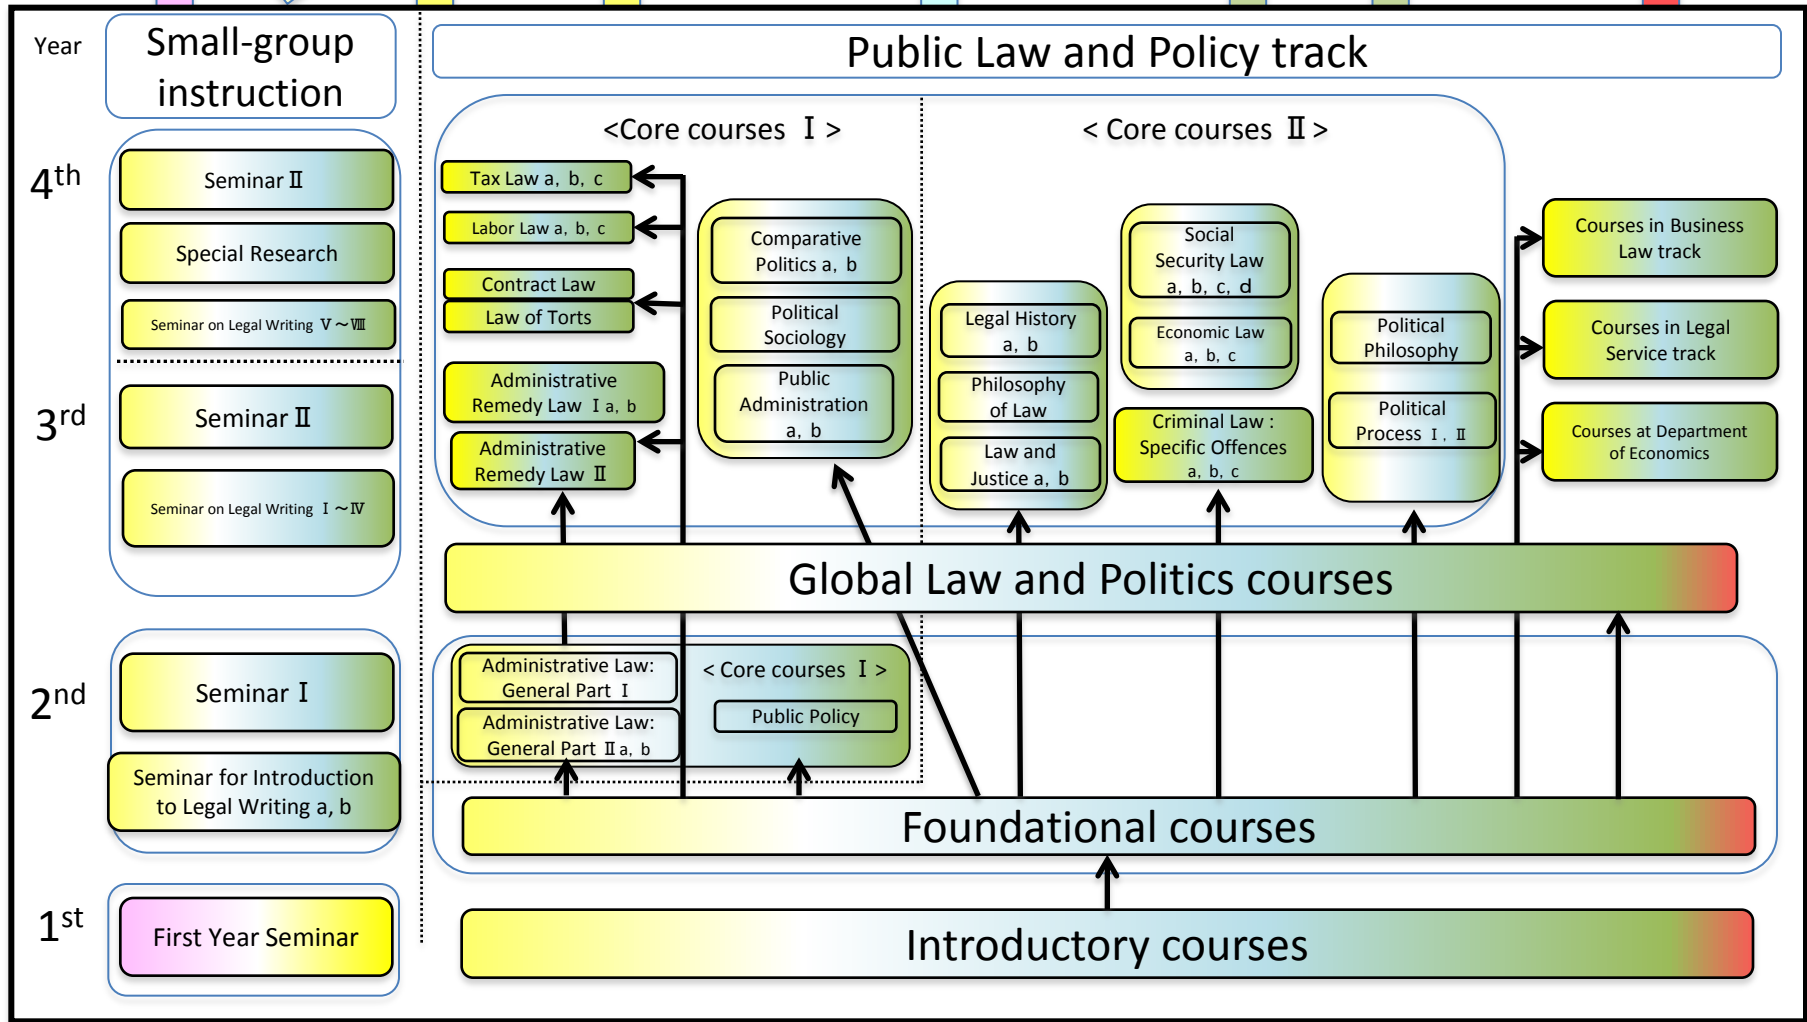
Year

Small-group instruction

Public Law and Policy track

4th

Seminar Ⅱ

Special Research

Seminar on Legal Writing Ⅴ～Ⅷ

3rd

Seminar Ⅱ

Seminar on Legal Writing Ⅰ～Ⅳ

2nd

Seminar Ⅰ

Seminar for Introduction to Legal Writing a, b

1st

First Year Seminar

<Core courses Ⅰ>

Tax Law a, b, c

Labor Law a, b, c

Contract Law

Law of Torts

Administrative Remedy Law Ⅰa, b

Administrative Remedy Law Ⅱ

Comparative Politics a, b

Political Sociology

Public Administration a, b

< Core courses Ⅱ >

Legal History a, b

Philosophy of Law

Law and Justice a, b

Social Security Law a, b, c, d

Economic Law a, b, c

Criminal Law : Specific Offences a, b, c

Political Philosophy

Political Process Ⅰ, Ⅱ

Courses in Business Law track

Courses in Legal Service track

Courses at Department of Economics

Global Law and Politics courses

Administrative Law: General Part Ⅰ

Administrative Law: General Part Ⅱa, b

< Core courses Ⅰ >

Public Policy

Foundational courses

Introductory courses